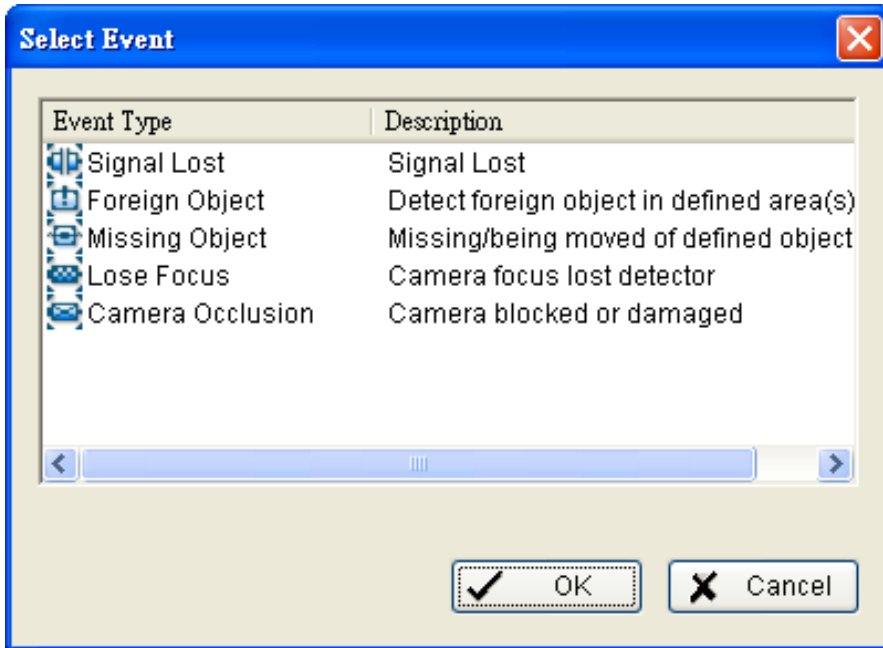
Select Event

| Event Type | Description |
|---|---|
| Signal Lost | Signal Lost |
| Foreign Object | Detect foreign object in defined area(s) |
| Missing Object | Missing/being moved of defined object |
| Lose Focus | Camera focus lost detector |
| Camera Occlusion | Camera blocked or damaged |

OK
Cancel